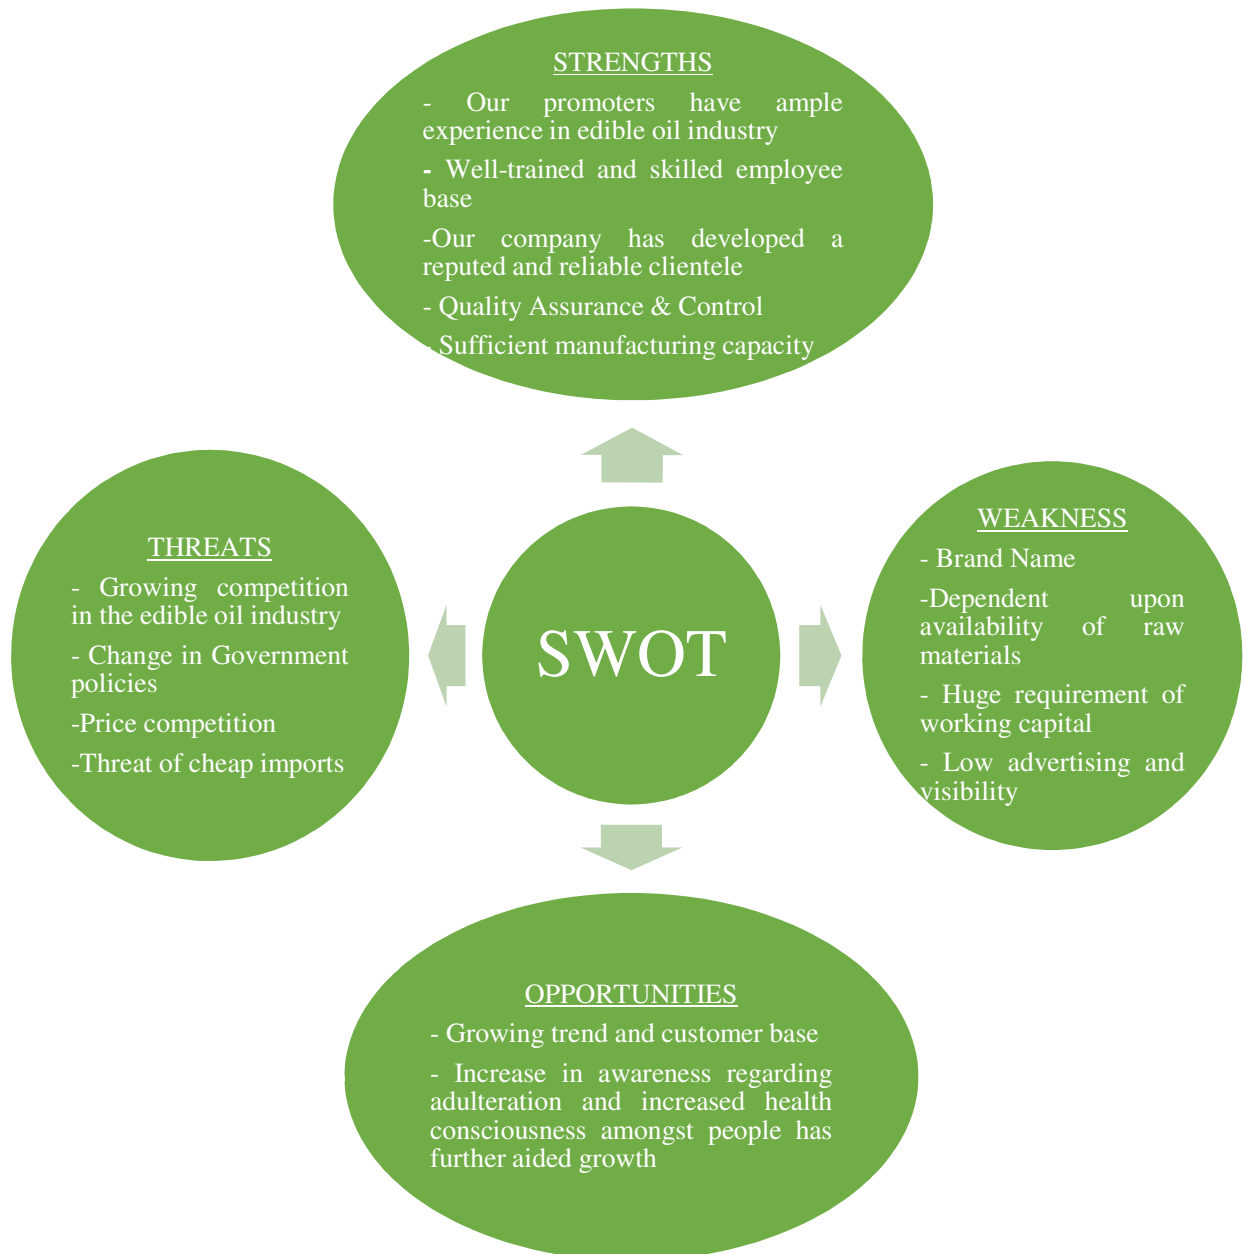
STRENGTHS

- Our promoters have ample experience in edible oil industry

- Well-trained and skilled employee base

-Our company has developed a reputed and reliable clientele

- Quality Assurance & Control

- Sufficient manufacturing capacity

THREATS

- Growing competition in the edible oil industry

- Change in Government policies

-Price competition

-Threat of cheap imports

SWOT

WEAKNESS

- Brand Name

-Dependent upon availability of raw materials

- Huge requirement of working capital

- Low advertising and visibility

OPPORTUNITIES

- Growing trend and customer base

- Increase in awareness regarding adulteration and increased health consciousness amongst people has further aided growth